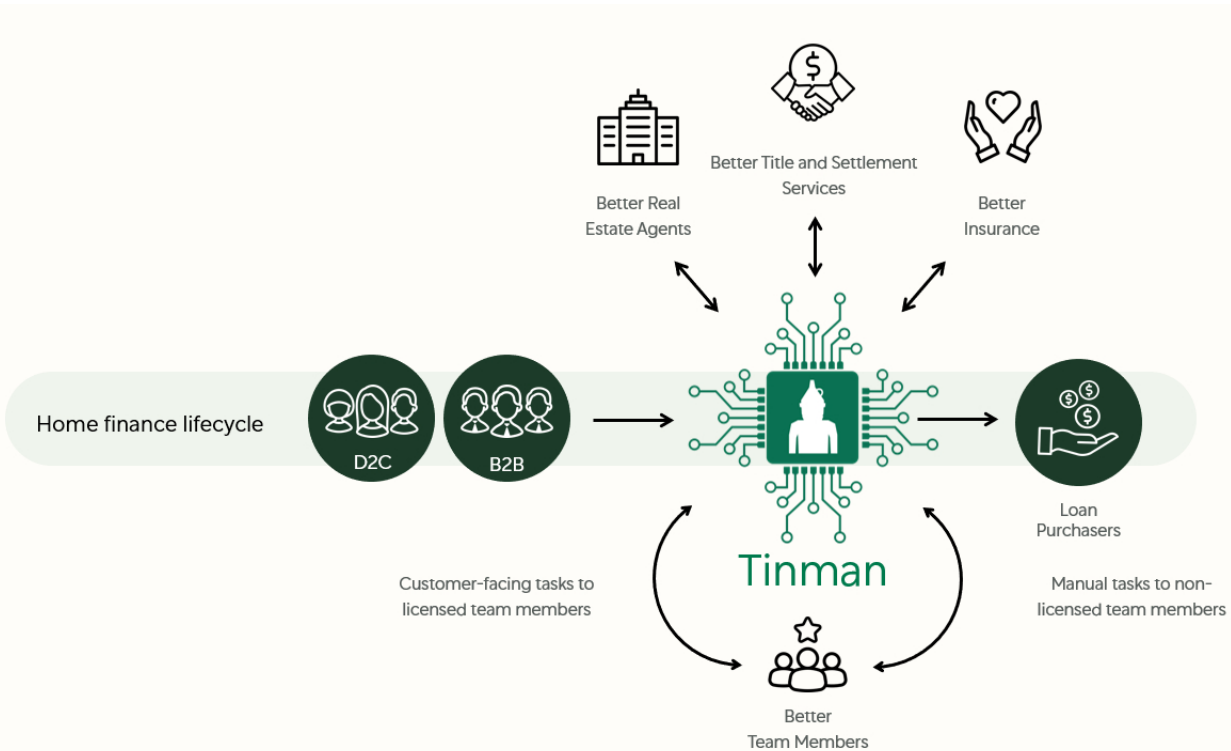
Better Title and Settlement Services

Better Real Estate Agents

Better Insurance

Home finance lifecycle

D2C

B2B

Tinman

Loan Purchasers

Customer-facing tasks to licensed team members

Manual tasks to non-licensed team members

Better Team Members